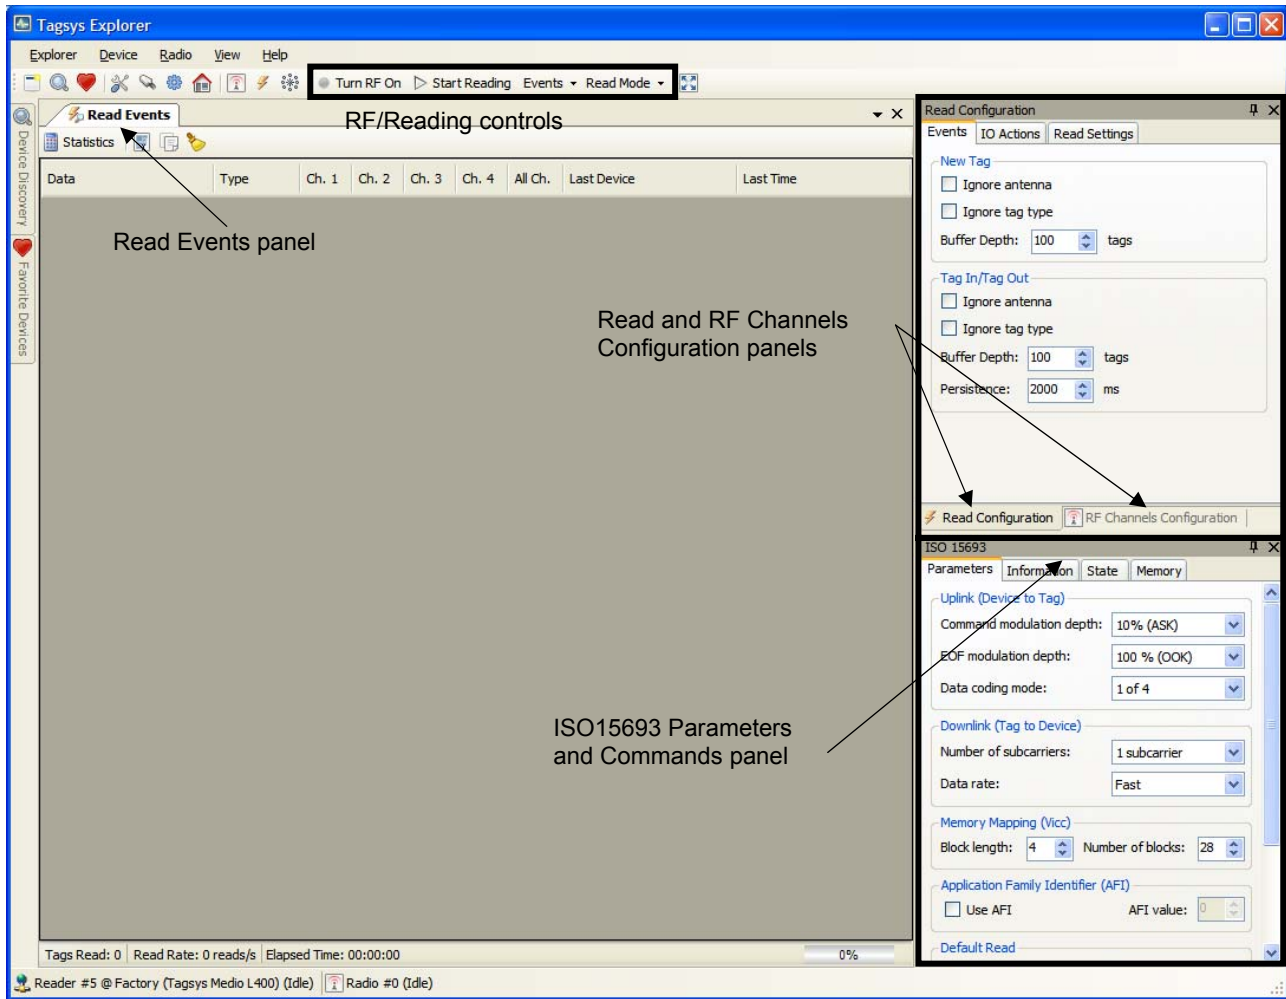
Tagsys Explorer

Explorer Device Radio View Help

Turn RF On Start Reading Events Read Mode

Read Events

RF/Reading controls

Statistics

| Data | Type | Ch. 1 | Ch. 2 | Ch. 3 | Ch. 4 | All Ch. | Last Device | Last Time |
|---|---|---|---|---|---|---|---|---|

Read Events panel

Device Discovery

Favorite Devices

Read and RF Channels Configuration panels

ISO15693 Parameters and Commands panel

Tags Read: 0 | Read Rate: 0 reads/s | Elapsed Time: 00:00:00 0%

Read Configuration

Events IO Actions Read Settings

New Tag

Ignore antenna

Ignore tag type

Buffer Depth: 100 tags

Tag In/Tag Out

Ignore antenna

Ignore tag type

Buffer Depth: 100 tags

Persistence: 2000 ms

Read Configuration RF Channels Configuration

ISO 15693

Parameters Information State Memory

Uplink (Device to Tag)

Command modulation depth: 10% (ASK)

EOF modulation depth: 100 % (OOK)

Data coding mode: 1 of 4

Downlink (Tag to Device)

Number of subcarriers: 1 subcarrier

Data rate: Fast

Memory Mapping (Vicc)

Block length: 4 Number of blocks: 28

Application Family Identifier (AFI)

Use AFI AFI value: 0

Default Read

Reader #5 @ Factory (Tagsys Medio L400) (Idle) Radio #0 (Idle)